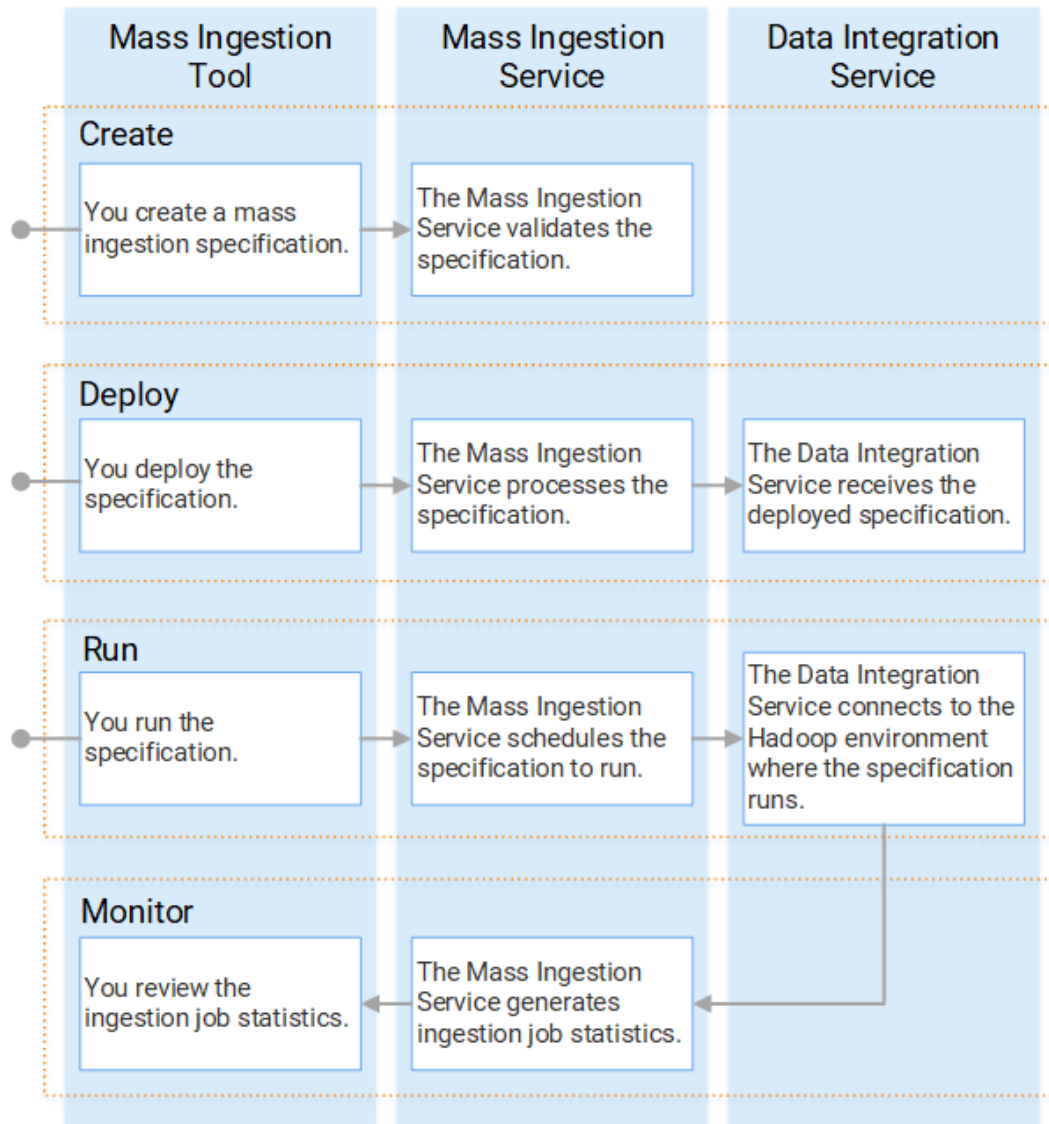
Mass Ingestion Tool

Mass Ingestion Service

Data Integration Service

Create

You create a mass ingestion specification.

The Mass Ingestion Service validates the specification.

Deploy

You deploy the specification.

The Mass Ingestion Service processes the specification.

The Data Integration Service receives the deployed specification.

Run

You run the specification.

The Mass Ingestion Service schedules the specification to run.

The Data Integration Service connects to the Hadoop environment where the specification runs.

Monitor

You review the ingestion job statistics.

The Mass Ingestion Service generates ingestion job statistics.